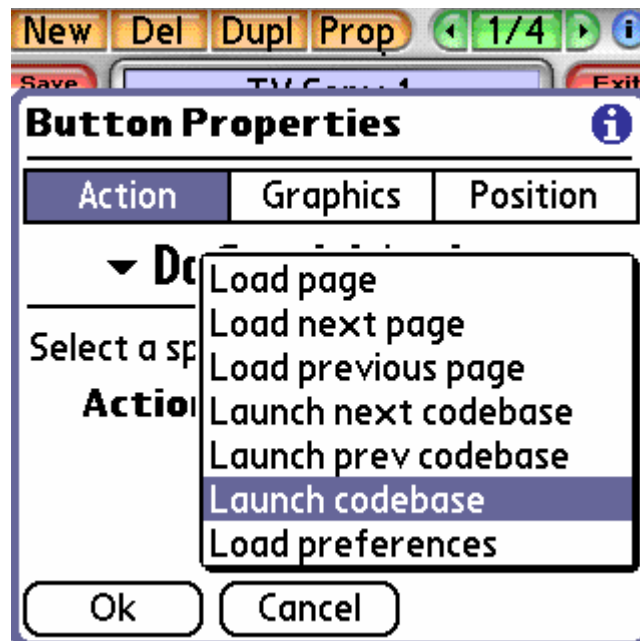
New Del Dupl Prop 1/4

Save TV Conv 1 Exit

Button Properties

Action Graphics Position

Do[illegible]

Select a sp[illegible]

Actio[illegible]

Load page
Load next page
Load previous page
Launch next codebase
Launch prev codebase
Launch codebase
Load preferences

Ok Cancel